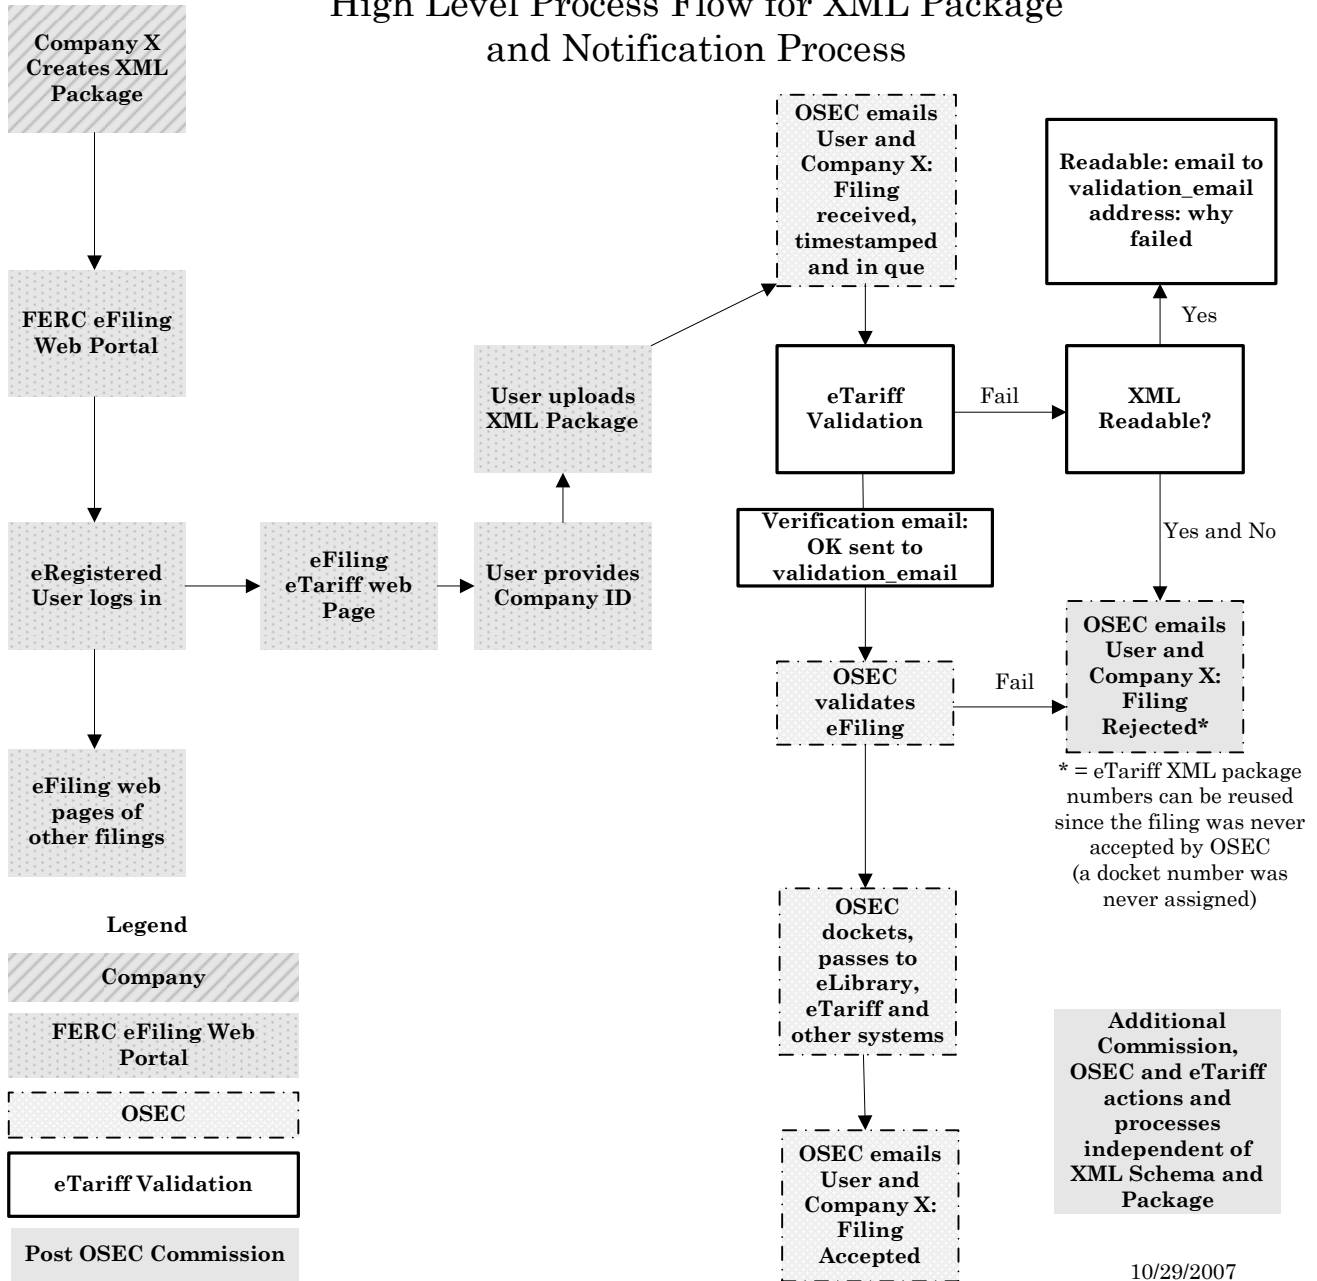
High Level Process Flow for XML Package and Notification Process

Company X Creates XML Package

FERC eFiling Web Portal

eRegistered User logs in

eFiling eTariff web Page

User provides Company ID

User uploads XML Package

OSEC emails User and Company X: Filing received, timestamped and in que

eTariff Validation

Fail

XML Readable?

Yes

Readable: email to validation_email address: why failed

Verification email: OK sent to validation_email

Yes and No

OSEC validates eFiling

Fail

OSEC emails User and Company X: Filing Rejected*

* = eTariff XML package numbers can be reused since the filing was never accepted by OSEC (a docket number was never assigned)

eFiling web pages of other filings

OSEC dockets, passes to eLibrary, eTariff and other systems

OSEC emails User and Company X: Filing Accepted

Additional Commission, OSEC and eTariff actions and processes independent of XML Schema and Package

Legend

Company

FERC eFiling Web Portal

OSEC

eTariff Validation

Post OSEC Commission

10/29/2007